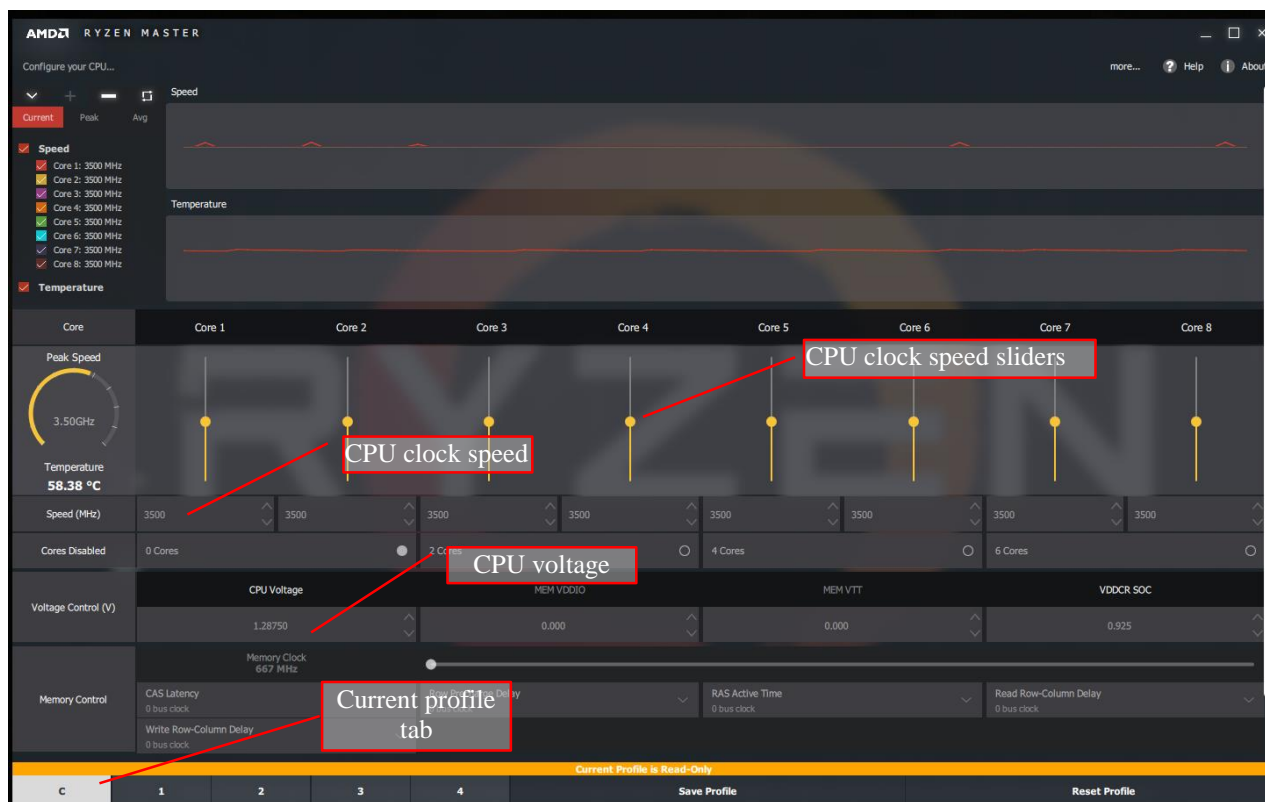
AMD RYZEN MASTER

Configure your CPU...

more... Help About

Current Peak Avg

Speed

Speed
Core 1: 3500 MHz
Core 2: 3500 MHz
Core 3: 3500 MHz
Core 4: 3500 MHz
Core 5: 3500 MHz
Core 6: 3500 MHz
Core 7: 3500 MHz
Core 8: 3500 MHz

Temperature

Temperature

| Core | Core 1 | Core 2 | Core 3 | Core 4 | Core 5 | Core 6 | Core 7 | Core 8 |
|---|---|---|---|---|---|---|---|---|

Peak Speed
3.50GHz
Temperature
58.38 °C

CPU clock speed sliders

CPU clock speed

| Speed (MHz) | 3500 | 3500 | 3500 | 3500 | 3500 | 3500 | 3500 | 3500 |
|---|---|---|---|---|---|---|---|---|

Cores Disabled 0 Cores 2 Cores 4 Cores 6 Cores

CPU voltage

Voltage Control (V)

| CPU Voltage | MEM VDDIO | MEM VTT | VDDCR SOC |
|---|---|---|---|
| 1.28750 | 0.000 | 0.000 | 0.925 |

Memory Control

Memory Clock
667 MHz

CAS Latency
0 bus clock

Row Precharge Delay

RAS Active Time
0 bus clock

Read Row-Column Delay
0 bus clock

Write Row-Column Delay
0 bus clock

Current profile tab

Current Profile is Read-Only

C 1 2 3 4 Save Profile Reset Profile